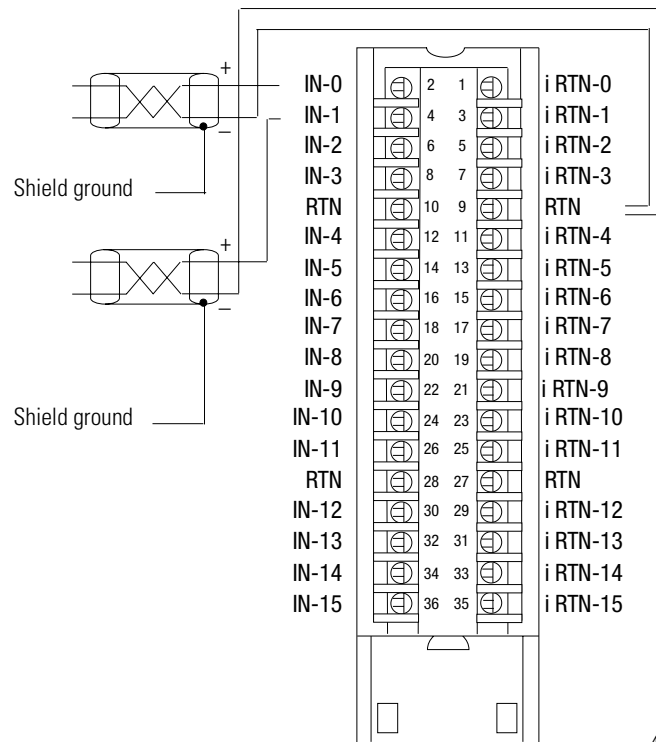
+
–
Shield ground
+
–
Shield ground

IN-0
IN-1
IN-2
IN-3
RTN
IN-4
IN-5
IN-6
IN-7
IN-8
IN-9
IN-10
IN-11
RTN
IN-12
IN-13
IN-14
IN-15

2 1
4 3
6 5
8 7
10 9
12 11
14 13
16 15
18 17
20 19
22 21
24 23
26 25
28 27
30 29
32 31
34 33
36 35

i RTN-0
i RTN-1
i RTN-2
i RTN-3
RTN
i RTN-4
i RTN-5
i RTN-6
i RTN-7
i RTN-8
i RTN-9
i RTN-10
i RTN-11
RTN
i RTN-12
i RTN-13
i RTN-14
i RTN-15